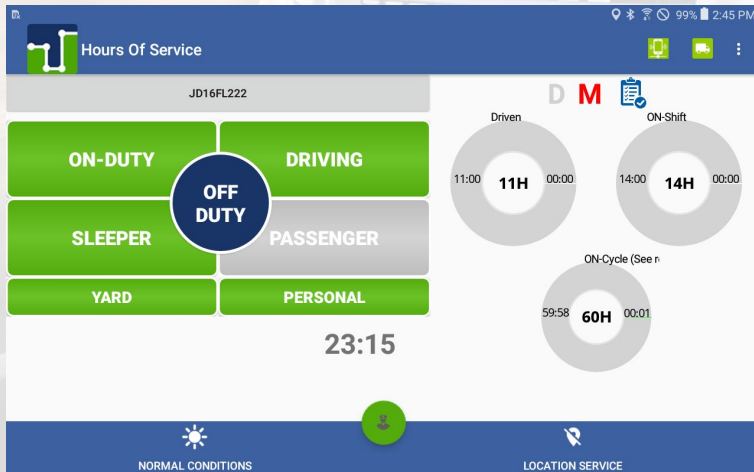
99% 2:45 PM

Hours Of Service

JD16FL222

D M

ON-DUTY

DRIVING

OFF DUTY

SLEEPER

PASSENGER

YARD

PERSONAL

23:15

Driven

11:00 11H 00:00

ON-Shift

14:00 14H 00:00

ON-Cycle (See r

59:58 60H 00:01

NORMAL CONDITIONS

LOCATION SERVICE